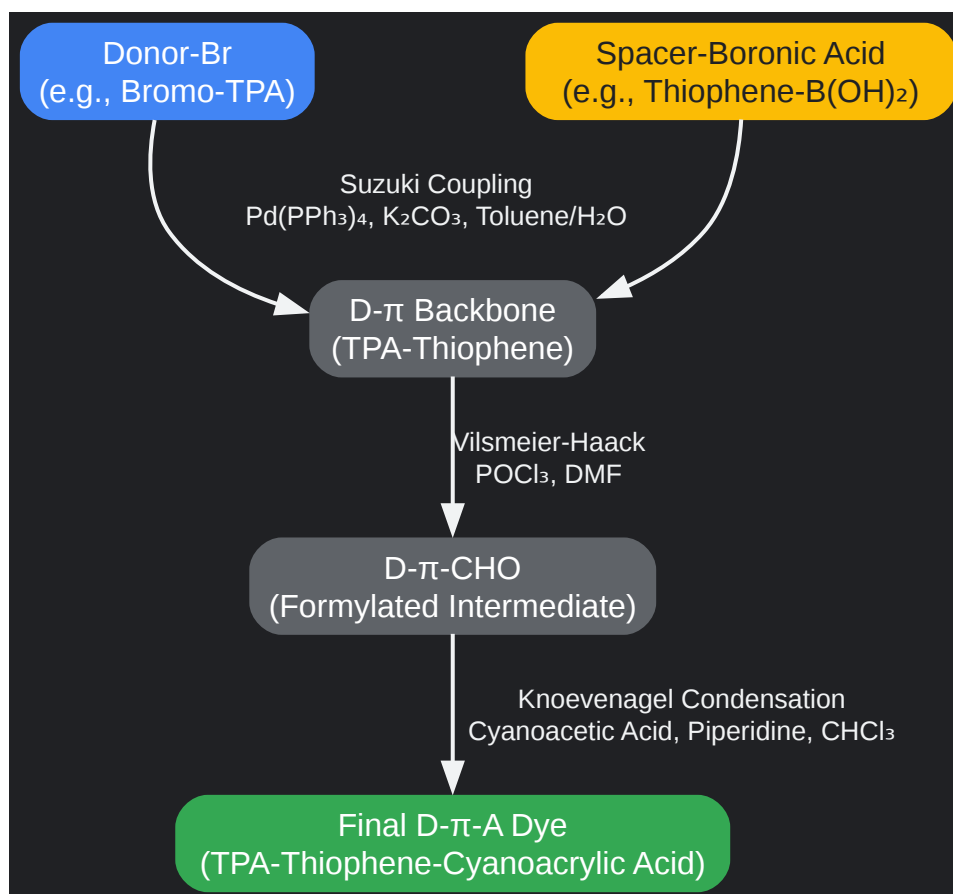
Donor-Br
(e.g., Bromo-TPA)

Spacer-Boronic Acid
(e.g., Thiophene-B(OH)$_2$)

Suzuki Coupling
Pd(PPh$_3$)$_4$, K$_2$CO$_3$, Toluene/H$_2$O

D-π Backbone
(TPA-Thiophene)

Vilsmeier-Haack
POCl$_3$, DMF

D-π-CHO
(Formylated Intermediate)

Knoevenagel Condensation
Cyanoacetic Acid, Piperidine, CHCl$_3$

Final D-π-A Dye
(TPA-Thiophene-Cyanoacrylic Acid)